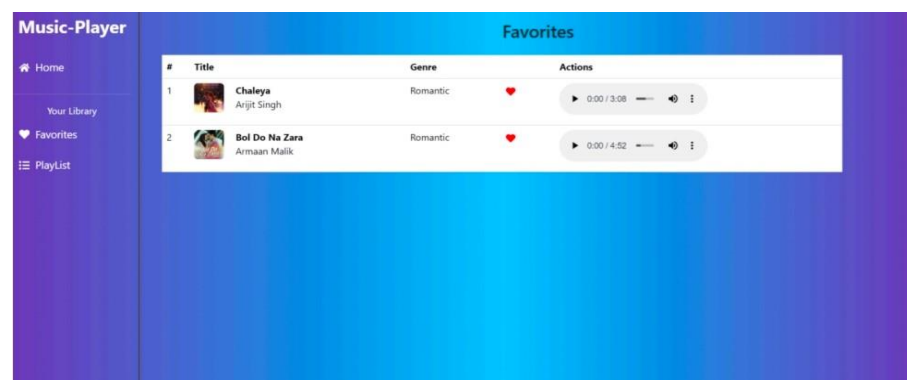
Music-Player

Home

Your Library

Favorites

PlayList

Favorites

| # | Title | Genre | Actions |
|---|---|---|---|
| 1 | Chaleya Arijit Singh | Romantic | 0:00 / 3:08 |
| 2 | Bol Do Na Zara Armaan Malik | Romantic | 0:00 / 4:52 |